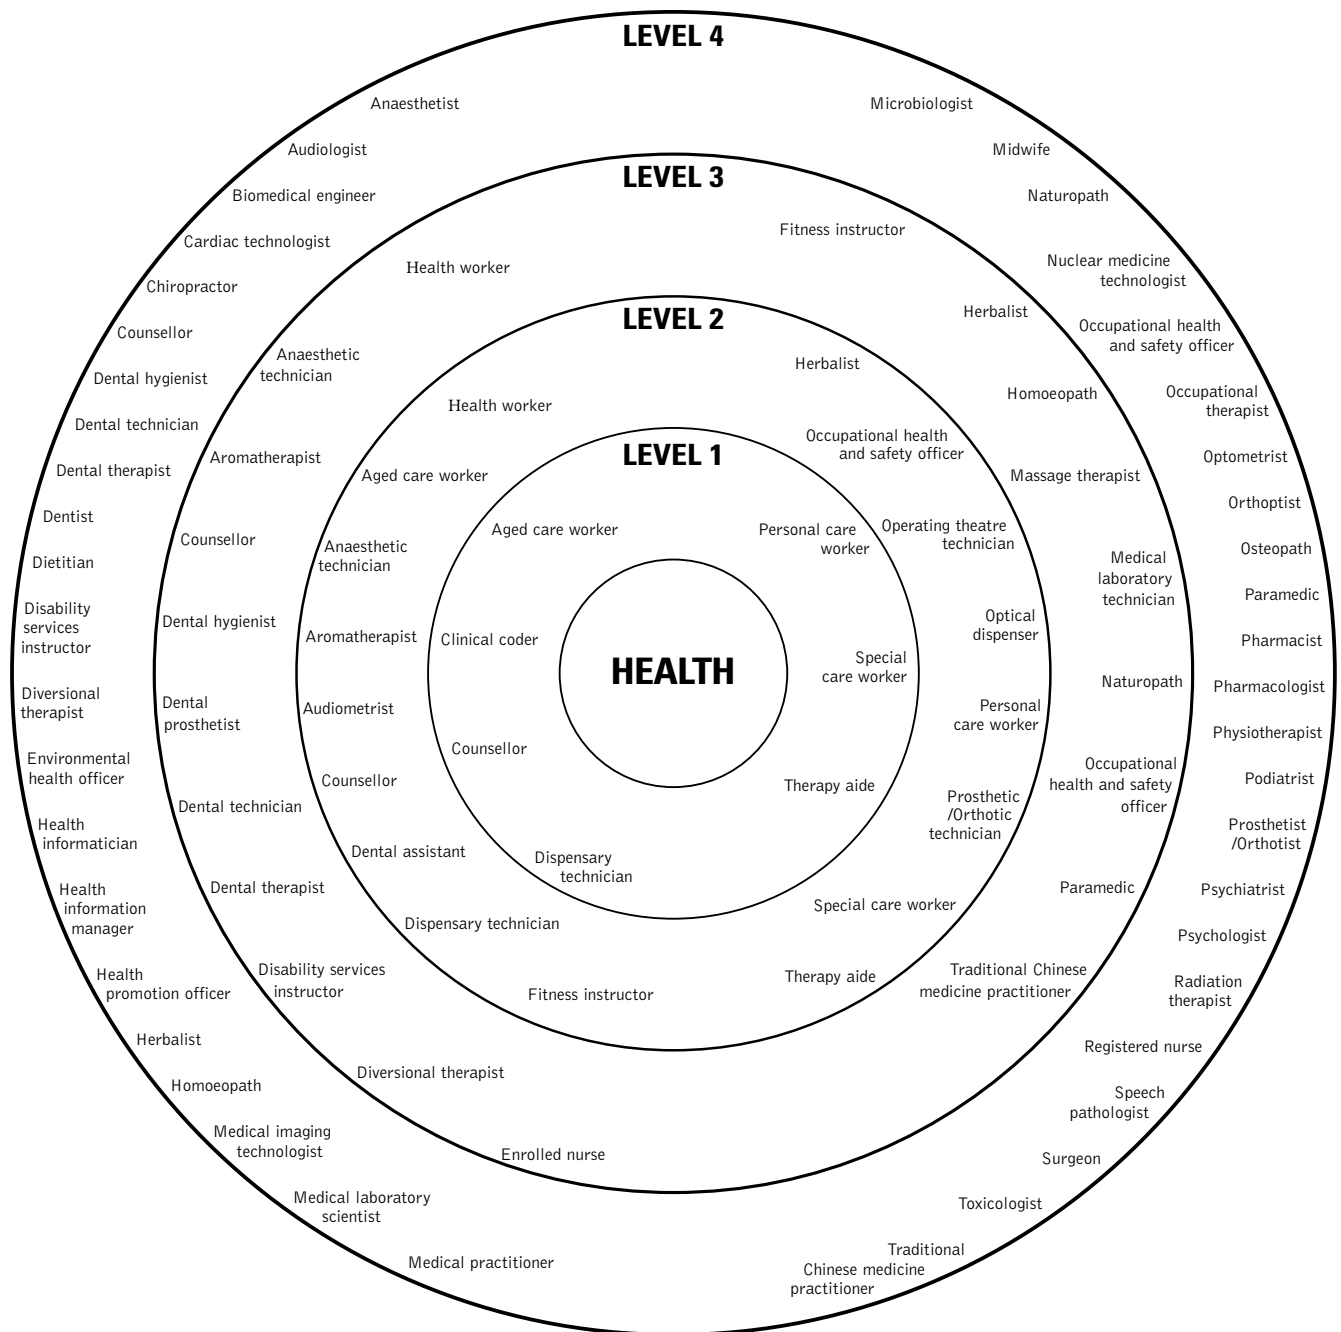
LEVEL 4

Anaesthetist

Audiologist

Biomedical engineer

Cardiac technologist

Chiropractor

Counsellor

Dental hygienist

Dental technician

Dental therapist

Dentist

Dietitian

Disability services instructor

Diversional therapist

Environmental health officer

Health informatician

Health information manager

Health promotion officer

Herbalist

Homoeopath

Medical imaging technologist

Medical laboratory scientist

Medical practitioner

Microbiologist

Midwife

Naturopath

Nuclear medicine technologist

Occupational health and safety officer

Occupational therapist

Optometrist

Orthoptist

Osteopath

Paramedic

Pharmacist

Pharmacologist

Physiotherapist

Podiatrist

Prosthetist /Orthotist

Psychiatrist

Psychologist

Radiation therapist

Registered nurse

Speech pathologist

Surgeon

Toxicologist

Traditional Chinese medicine practitioner

LEVEL 3

Health worker

Anaesthetic technician

Aromatherapist

Counsellor

Dental hygienist

Dental prosthetist

Dental technician

Dental therapist

Disability services instructor

Diversional therapist

Enrolled nurse

Fitness instructor

Herbalist

Homoeopath

Massage therapist

Medical laboratory technician

Naturopath

Occupational health and safety officer

Paramedic

Traditional Chinese medicine practitioner

LEVEL 2

Health worker

Aged care worker

Anaesthetic technician

Aromatherapist

Audiometrist

Counsellor

Dental assistant

Dispensary technician

Fitness instructor

Herbalist

Occupational health and safety officer

Operating theatre technician

Optical dispenser

Personal care worker

Prosthetic /Orthotic technician

Special care worker

Therapy aide

LEVEL 1

Aged care worker

Clinical coder

Counsellor

Dispensary technician

Personal care worker

Special care worker

Therapy aide

HEALTH